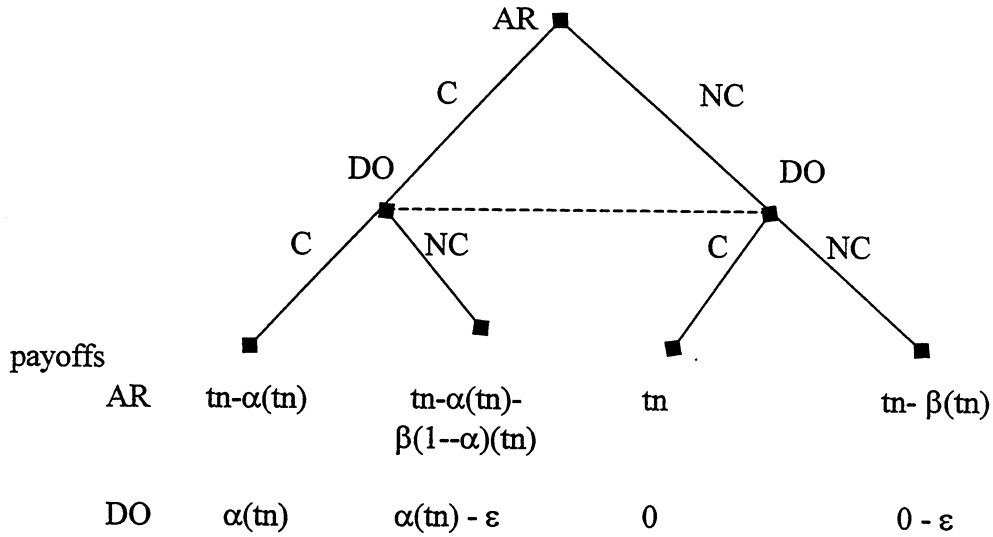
AR

C

NC

DO

DO

C

NC

C

NC

payoffs

| | | | | |
|---|---|---|---|---|
| AR | tn-$\alpha$(tn) | tn-$\alpha$(tn)-$\beta$(1--$\alpha$)(tn) | tn | tn- $\beta$(tn) |
| DO | $\alpha$(tn) | $\alpha$(tn) - $\varepsilon$ | 0 | 0 - $\varepsilon$ |